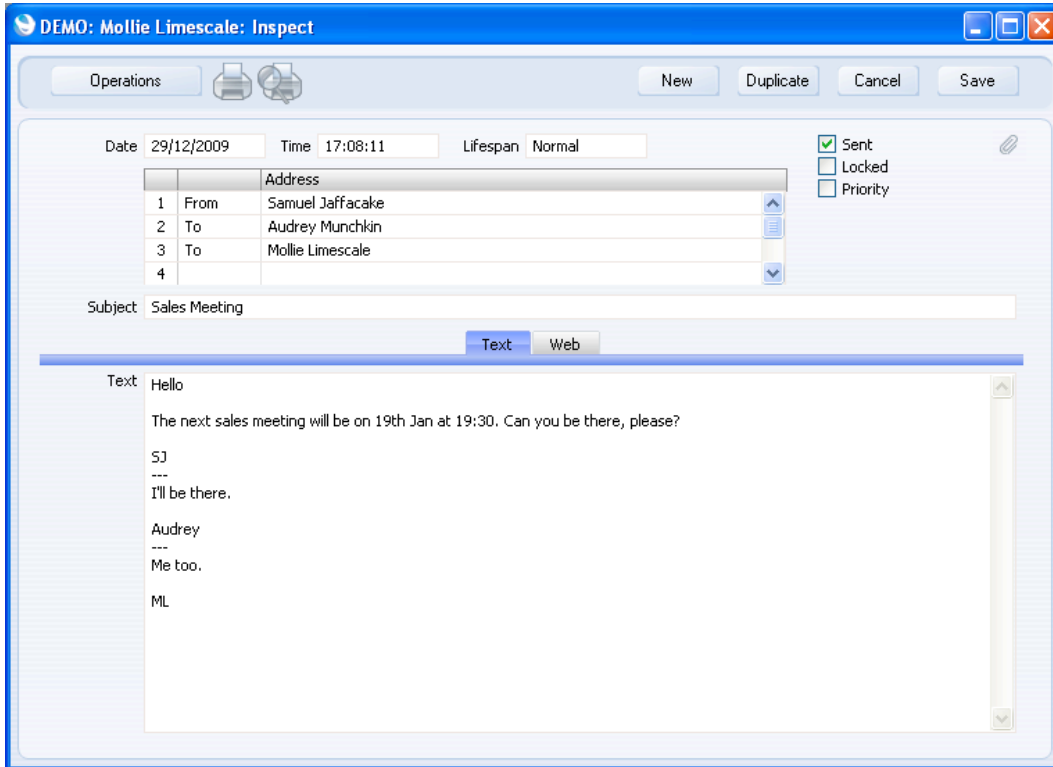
DEMO: Mollie Limescale: Inspect

Operations

New Duplicate Cancel Save

Date 29/12/2009 Time 17:08:11 Lifespan Normal

Sent
Locked
Priority

|   |      | Address |
|---|------|---------|
| 1 | From | Samuel Jaffacake |
| 2 | To | Audrey Munchkin |
| 3 | To | Mollie Limescale |
| 4 |  |  |

Subject Sales Meeting

Text Web

Text Hello

The next sales meeting will be on 19th Jan at 19:30. Can you be there, please?

SJ
---
I'll be there.

Audrey
---
Me too.

ML